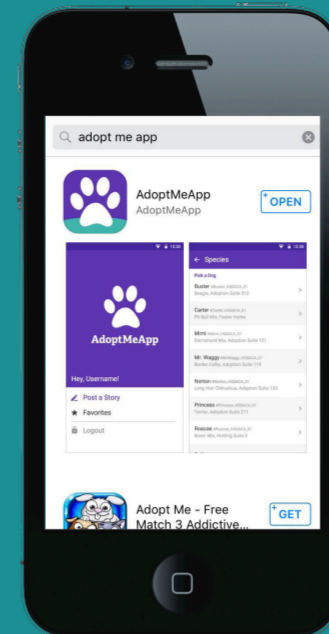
adopt me app

AdoptMeApp
AdoptMeApp
OPEN

12:30
AdoptMeApp
Hey, Username!
Post a Story
Favorites
Logout

12:30
Species
Pick a Dog
Buster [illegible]
Beagle, Adoption Suite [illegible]
Carter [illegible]
Pit Bull Mix, Foster Home
Mimi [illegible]
Dachshund Mix, Adoption Suite 101
Mr. Waggy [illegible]
Border Collie, Adoption Suite 119
Norton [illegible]
Long Hair Chihuahua, Adoption Suite 103
Princess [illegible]
Terrier, Adoption Suite 211
Roscoe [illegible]
Boxer Mix, Holding Suite 5

Adopt Me - Free Match 3 Addictive...
GET